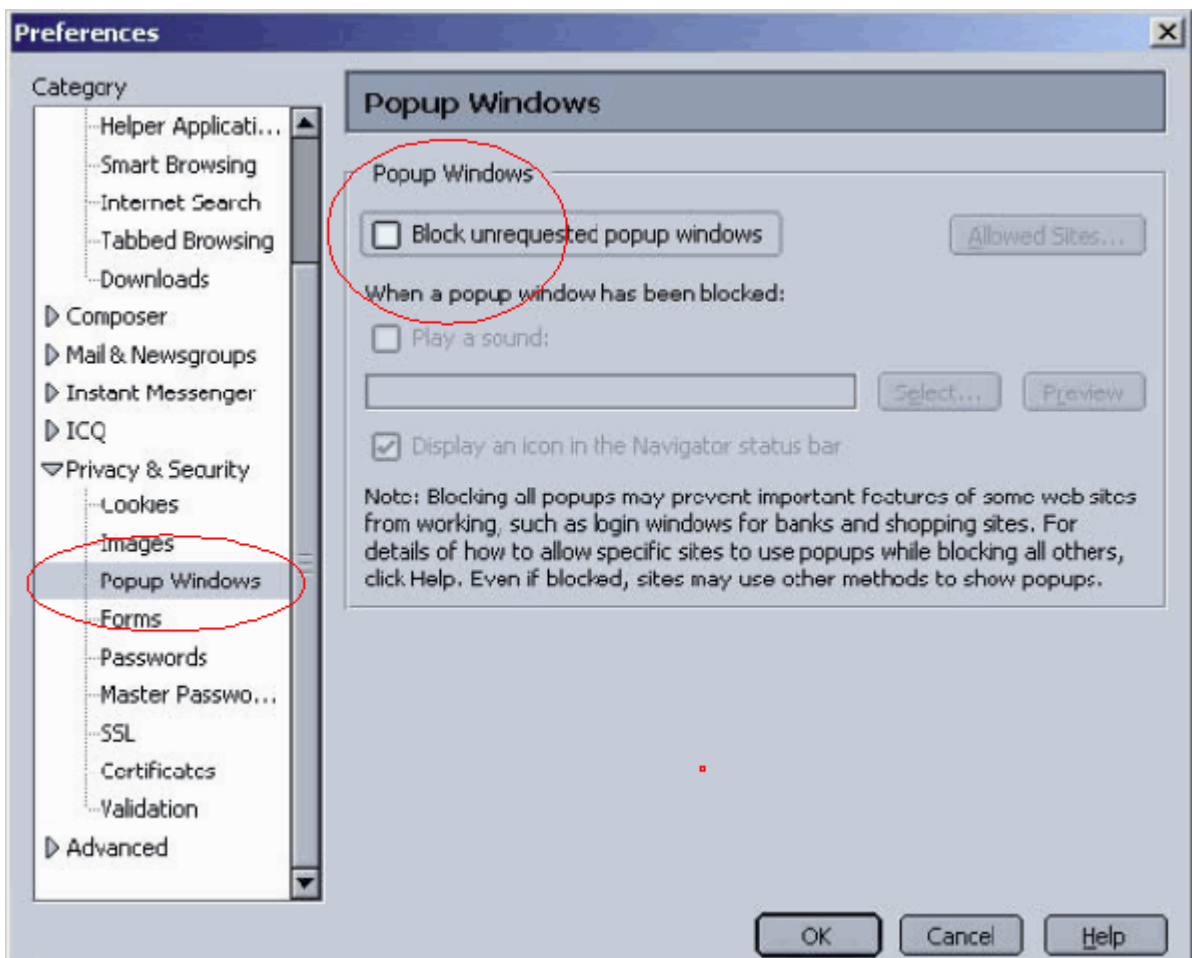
Preferences

Category

Helper Applicati...
Smart Browsing
Internet Search
Tabbed Browsing
Downloads
Composer
Mail & Newsgroups
Instant Messenger
ICQ
Privacy & Security
Cookies
Images
Popup Windows
Forms
Passwords
Master Passwo...
SSL
Certificates
Validation
Advanced

Popup Windows

Popup Windows

Block unrequested popup windows

Allowed Sites...

When a popup window has been blocked:

Play a sound:

Select...

Preview

Display an icon in the Navigator status bar

Note: Blocking all popups may prevent important features of some web sites from working, such as login windows for banks and shopping sites. For details of how to allow specific sites to use popups while blocking all others, click Help. Even if blocked, sites may use other methods to show popups.

OK

Cancel

Help